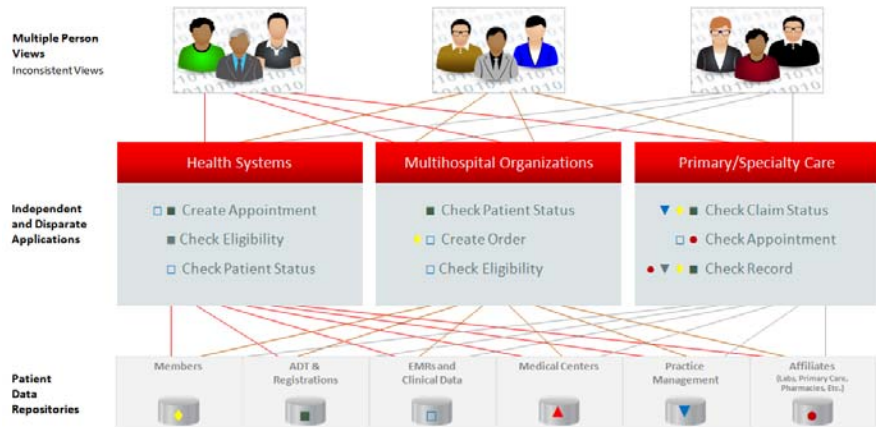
Multiple Person Views
Inconsistent Views

Health Systems

Create Appointment
Check Eligibility
Check Patient Status

Multihospital Organizations

Check Patient Status
Create Order
Check Eligibility

Primary/Specialty Care

Check Claim Status
Check Appointment
Check Record

Independent and Disparate Applications

Patient Data Repositories

Members

ADT & Registrations

EMRs and Clinical Data

Medical Centers

Practice Management

Affiliates (Labs, Primary Care, Pharmacies, Etc.)